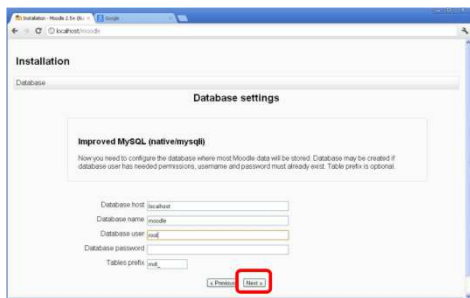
Installation - Moodle 2.1+ (Bu ×
Google

localhost/moodle

Installation

Database

Database settings

Improved MySQL (native/mysqli)

Now you need to configure the database where most Moodle data will be stored. Database may be created if database user has needed permissions, username and password must already exist. Table prefix is optional.

Database host localhost
Database name moodle
Database user root
Database password
Tables prefix mdl_

« Previous Next »